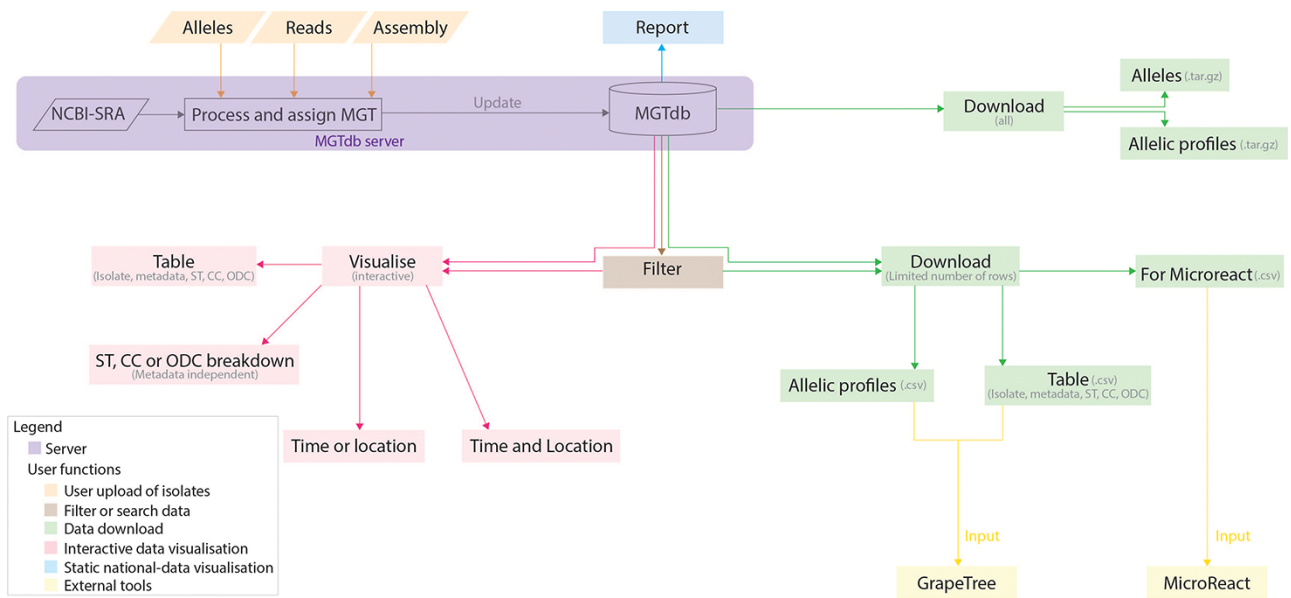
Alleles
Reads
Assembly
Report

NCBI-SRA
Process and assign MGT
Update
MGTdb
MGTdb server

Download
(all)

Alleles (.tar.gz)
Allelic profiles (.tar.gz)

Table
(Isolate, metadata, ST, CC, ODC)

Visualise
(interactive)

Filter

Download
(Limited number of rows)

For Microreact (.csv)

ST, CC or ODC breakdown
(Metadata independent)

Allelic profiles (.csv)

Table (.csv)
(Isolate, metadata, ST, CC, ODC)

Legend
Server
User functions
User upload of isolates
Filter or search data
Data download
Interactive data visualisation
Static national-data visualisation
External tools

Time or location
Time and Location

Input
Input

GrapeTree
MicroReact